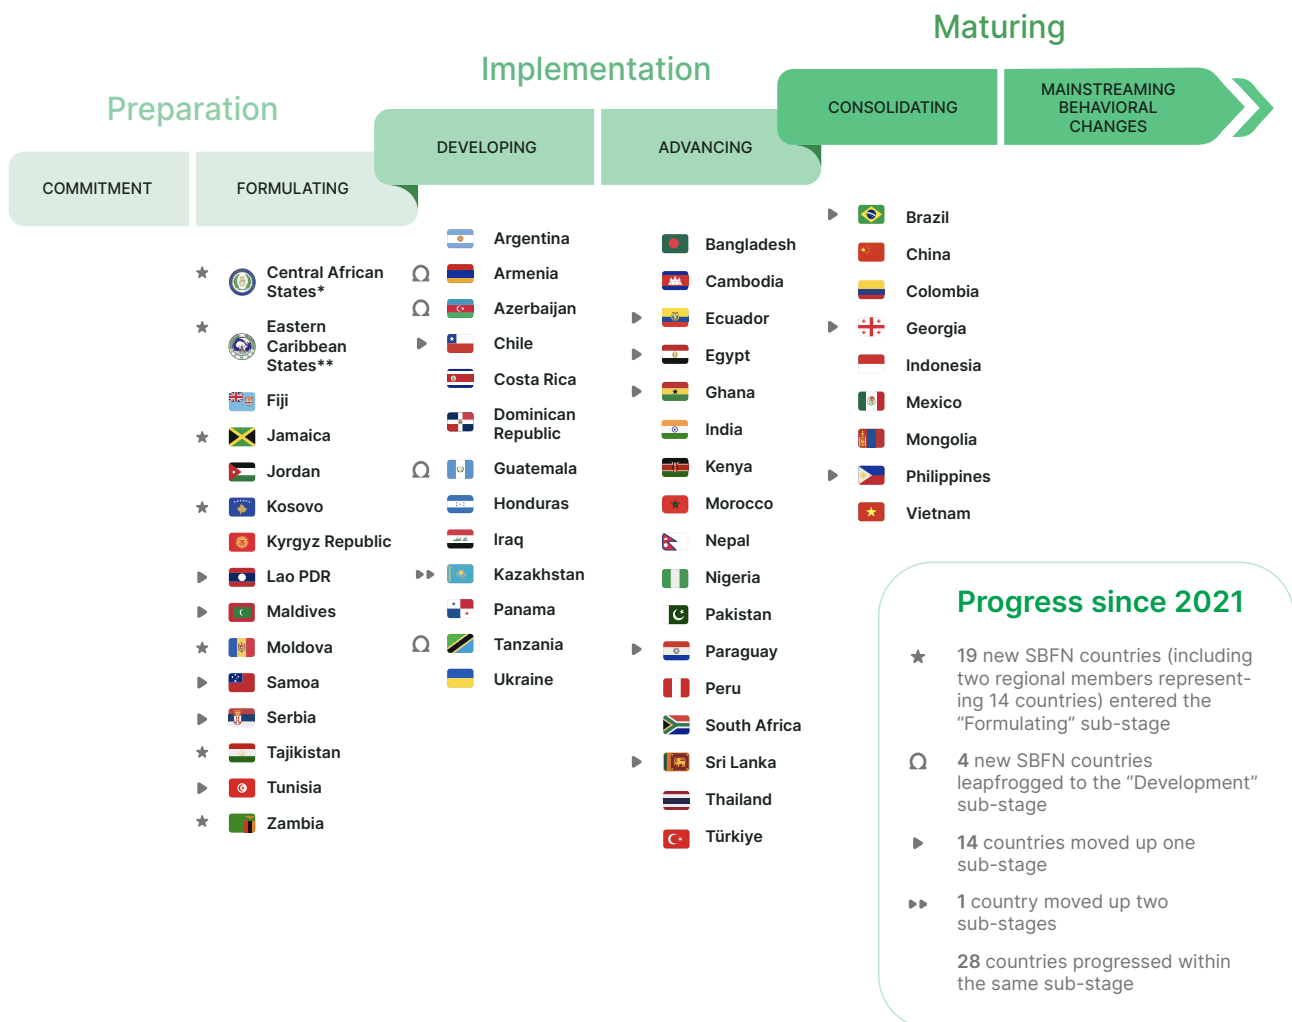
Maturing

Implementation

Preparation

CONSOLIDATING

MAINSTREAMING BEHAVIORAL CHANGES

DEVELOPING

ADVANCING

COMMITMENT

FORMULATING

Central African States*
Eastern Caribbean States**
Fiji
Jamaica
Jordan
Kosovo
Kyrgyz Republic
Lao PDR
Maldives
Moldova
Samoa
Serbia
Tajikistan
Tunisia
Zambia

Argentina
Armenia
Azerbaijan
Chile
Costa Rica
Dominican Republic
Guatemala
Honduras
Iraq
Kazakhstan
Panama
Tanzania
Ukraine

Bangladesh
Cambodia
Ecuador
Egypt
Ghana
India
Kenya
Morocco
Nepal
Nigeria
Pakistan
Paraguay
Peru
South Africa
Sri Lanka
Thailand
Türkiye

Brazil
China
Colombia
Georgia
Indonesia
Mexico
Mongolia
Philippines
Vietnam

Progress since 2021

19 new SBFN countries (including two regional members representing 14 countries) entered the "Formulating" sub-stage

4 new SBFN countries leapfrogged to the "Development" sub-stage

14 countries moved up one sub-stage

1 country moved up two sub-stages

28 countries progressed within the same sub-stage